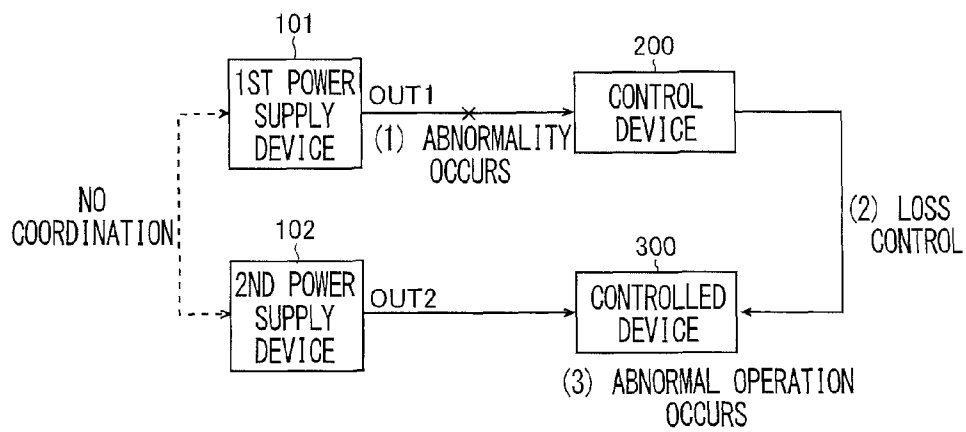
101

1ST POWER SUPPLY DEVICE

OUT1

(1) ABNORMALITY OCCURS

200

CONTROL DEVICE

NO COORDINATION

(2) LOSS CONTROL

102

2ND POWER SUPPLY DEVICE

OUT2

300

CONTROLLED DEVICE

(3) ABNORMAL OPERATION OCCURS